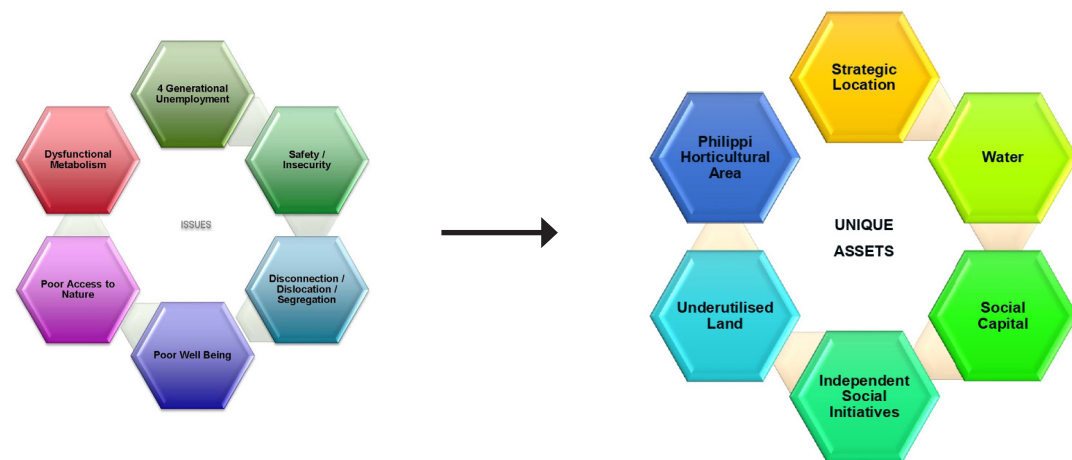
4 Generational Unemployment

Safety / Insecurity

Disconnection / Dislocation / Segregation

Poor Well Being

Poor Access to Nature

Dysfunctional Metabolism

ISSUES

Strategic Location

Water

Social Capital

Independent Social Initiatives

Underutilised Land

Philippi Horticultural Area

UNIQUE ASSETS